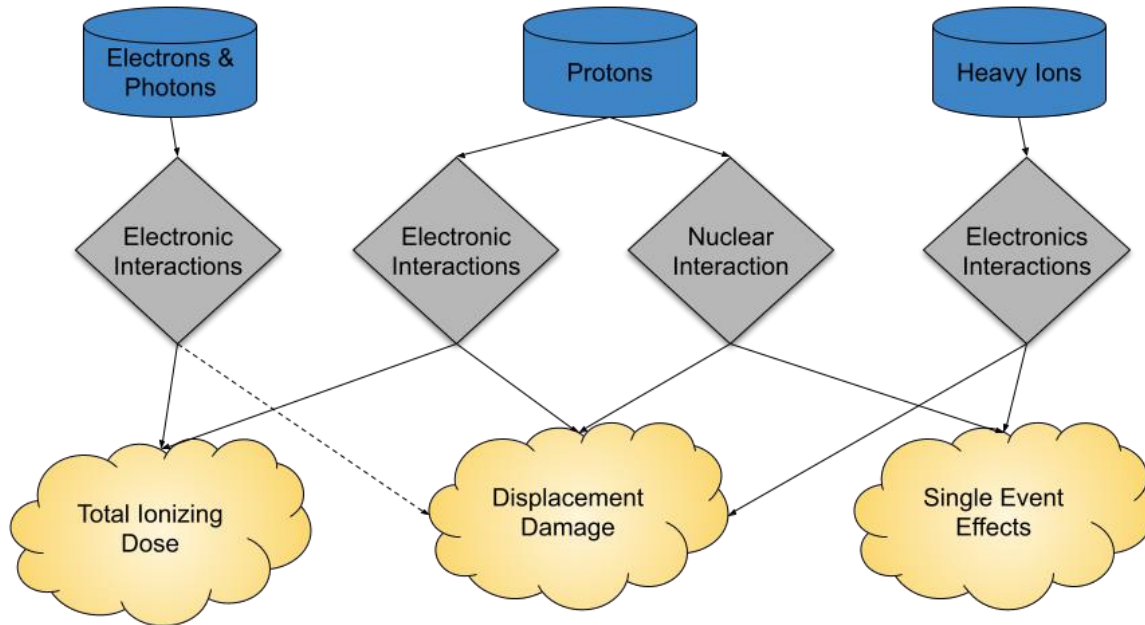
Electrons & Photons

Protons

Heavy Ions

Electronic Interactions

Electronic Interactions

Nuclear Interaction

Electronics Interactions

Total Ionizing Dose

Displacement Damage

Single Event Effects